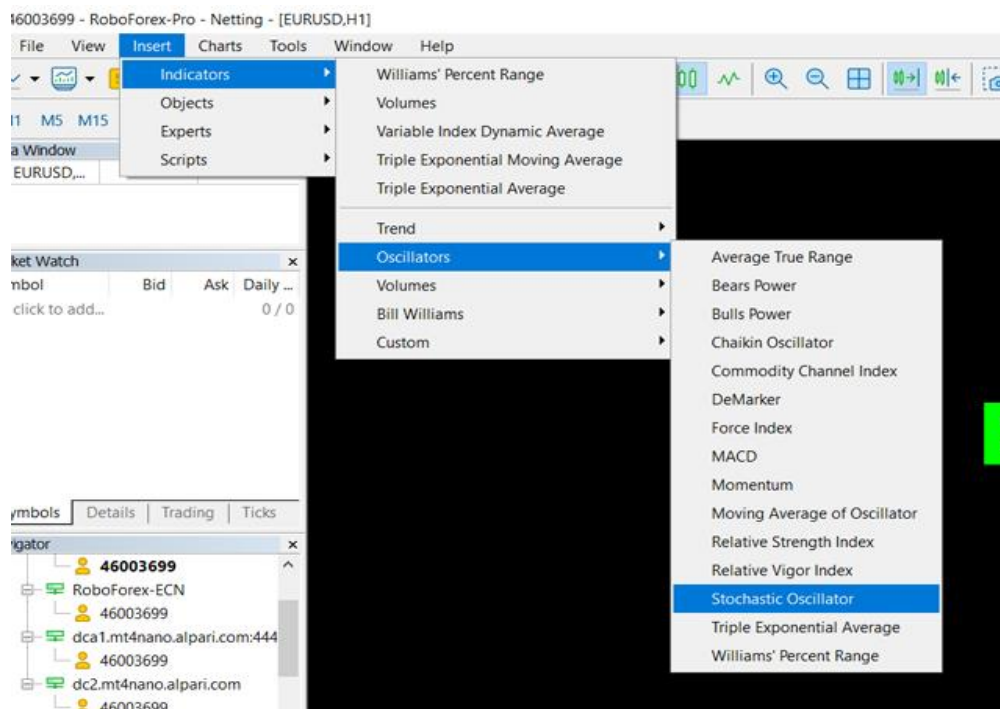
46003699 - RoboForex-Pro - Netting - [EURUSD,H1]

File View Insert Charts Tools Window Help

Indicators
Objects
Experts
Scripts

Williams' Percent Range
Volumes
Variable Index Dynamic Average
Triple Exponential Moving Average
Triple Exponential Average
Trend
Oscillators
Volumes
Bill Williams
Custom

Average True Range
Bears Power
Bulls Power
Chaikin Oscillator
Commodity Channel Index
DeMarker
Force Index
MACD
Momentum
Moving Average of Oscillator
Relative Strength Index
Relative Vigor Index
Stochastic Oscillator
Triple Exponential Average
Williams' Percent Range

1 M5 M15

a Window
EURUSD,...

ket Watch
nbol Bid Ask Daily ...
click to add... 0 / 0

ymbols Details Trading Ticks

igator
46003699
RoboForex-ECN
46003699
dca1.mt4nano.alpari.com:444
46003699
dc2.mt4nano.alpari.com
46003699